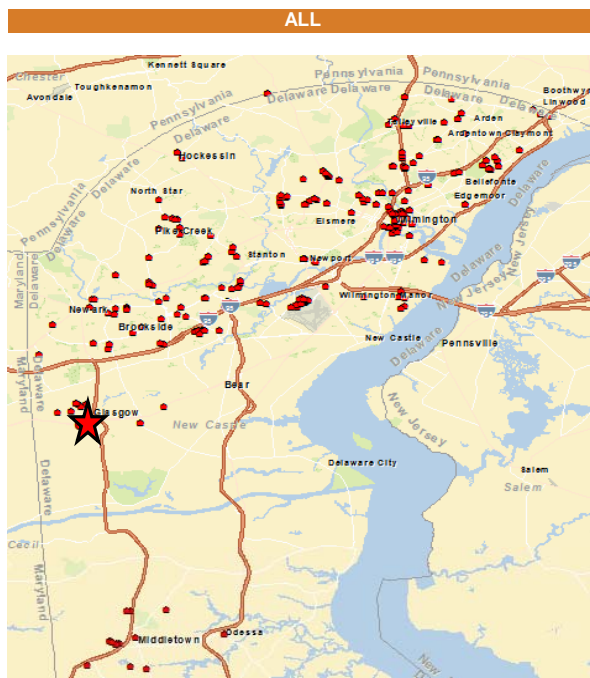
ALL

Chester
Kennett Square
Toughkenamon
Avondale
Pennsylvania
Delaware
Pennsylvania
Delaware Delaware
Pennsylvania
Delaware
Boothwyn
Linwood
Arden
Talleyville
Ardentown Claymont
Hockessin
Bellefonte
Edgemoor
North Star
Elsmere
Wilmington
Pike Creek
Stanton
Newport
Delaware
New Jersey
Wilmington Manor
Newark
Brookside
New Castle
Pennsville
Maryland
Delaware
Delaware
New Jersey
Bear
Glasgow
New Castle
Delaware City
Salem
Salem
Delaware
Cecil
Maryland
Middletown
Odessa
New